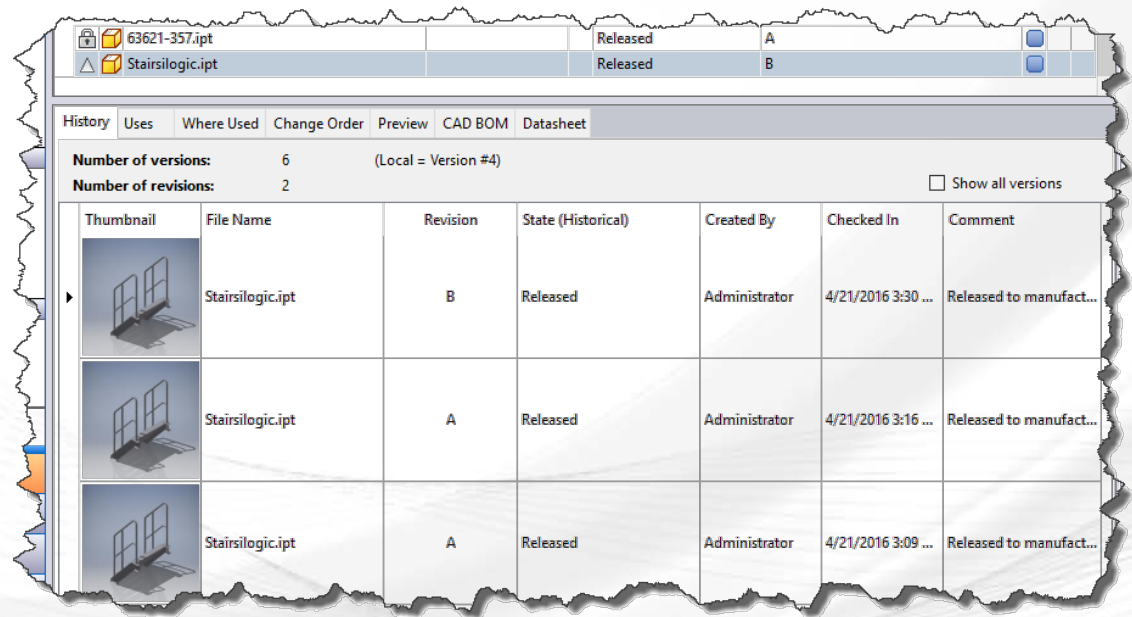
63621-357.ipt | Released | A
Stairsilogic.ipt | Released | B

History Uses Where Used Change Order Preview CAD BOM Datasheet

Number of versions: 6 (Local = Version #4)
Number of revisions: 2
Show all versions

| Thumbnail | File Name | Revision | State (Historical) | Created By | Checked In | Comment |
|---|---|---|---|---|---|---|
| | Stairsilogic.ipt | B | Released | Administrator | 4/21/2016 3:30 ... | Released to manufact... |
| | Stairsilogic.ipt | A | Released | Administrator | 4/21/2016 3:16 ... | Released to manufact... |
| | Stairsilogic.ipt | A | Released | Administrator | 4/21/2016 3:09 ... | Released to manufact... |